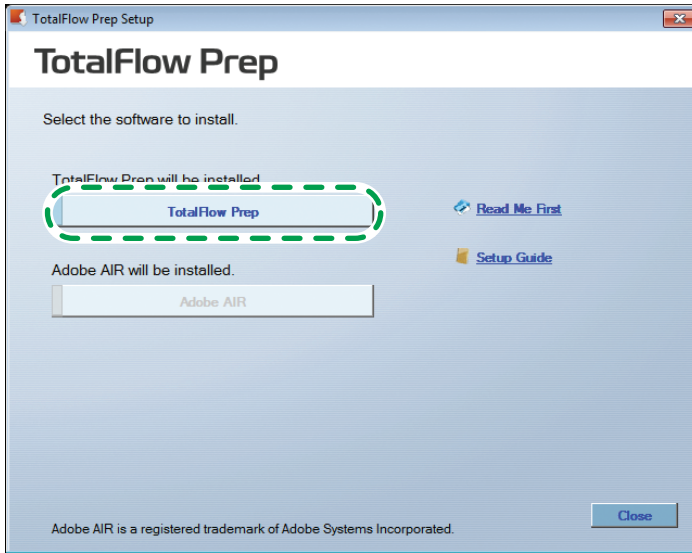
TotalFlow Prep Setup

TotalFlow Prep

Select the software to install.

TotalFlow Prep will be installed.

TotalFlow Prep

Read Me First

Setup Guide

Adobe AIR will be installed.

Adobe AIR

Adobe AIR is a registered trademark of Adobe Systems Incorporated.

Close